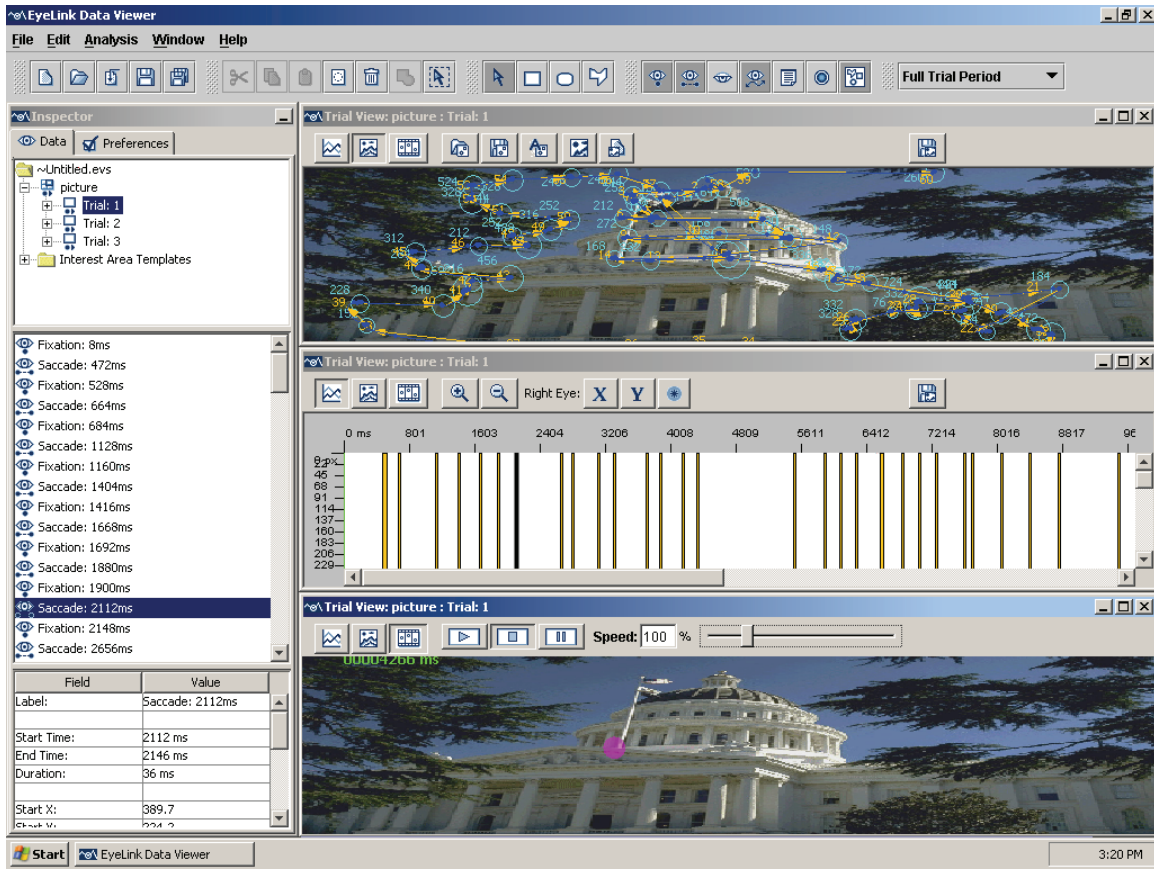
EyeLink Data Viewer

File Edit Analysis Window Help

Full Trial Period

Inspector

Data Preferences

~Untitled.evs
picture
Trial: 1
Trial: 2
Trial: 3
Interest Area Templates

Fixation: 8ms
Saccade: 472ms
Fixation: 528ms
Saccade: 664ms
Fixation: 684ms
Saccade: 1128ms
Fixation: 1160ms
Saccade: 1404ms
Fixation: 1416ms
Saccade: 1668ms
Fixation: 1692ms
Saccade: 1880ms
Fixation: 1900ms
Saccade: 2112ms
Fixation: 2148ms
Saccade: 2656ms

| Field | Value |
|---|---|
| Label: | Saccade: 2112ms |
| | |
| Start Time: | 2112 ms |
| End Time: | 2146 ms |
| Duration: | 36 ms |
| | |
| Start X: | 389.7 |
| Start Y: | 224.2 |

Trial View: picture : Trial: 1

524 328 2468 212 252 316 272 312 212 168 456 228 39 340 332 328 76 184 21 2660

Trial View: picture : Trial: 1

Right Eye: X Y

0 ms 801 1603 2404 3206 4008 4809 5611 6412 7214 8016 8817 96

0 px 22 45 68 91 114 137 160 183 206 229

Trial View: picture : Trial: 1

Speed: 100 %

00004266 ms

Start EyeLink Data Viewer 3:20 PM